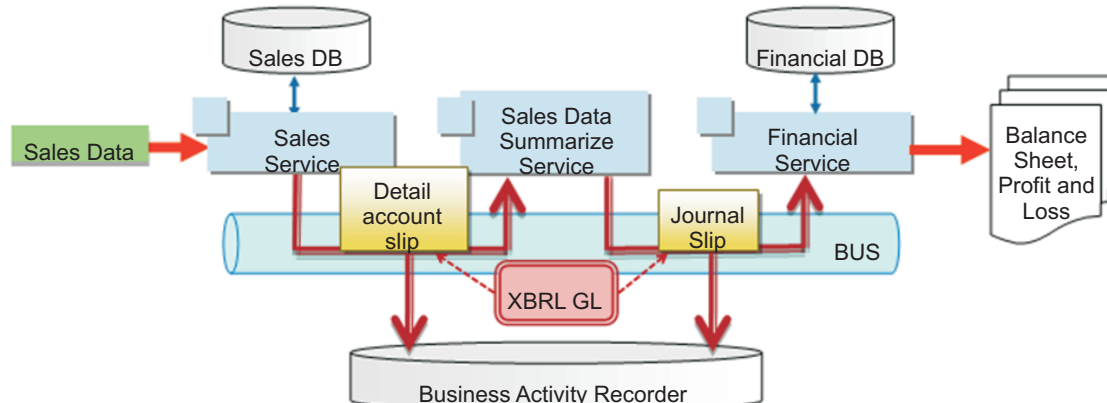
Sales DB

Financial DB

Sales Data

Sales Service

Sales Data Summarize Service

Financial Service

Balance Sheet, Profit and Loss

Detail account slip

Journal Slip

BUS

XBRL GL

Business Activity Recorder